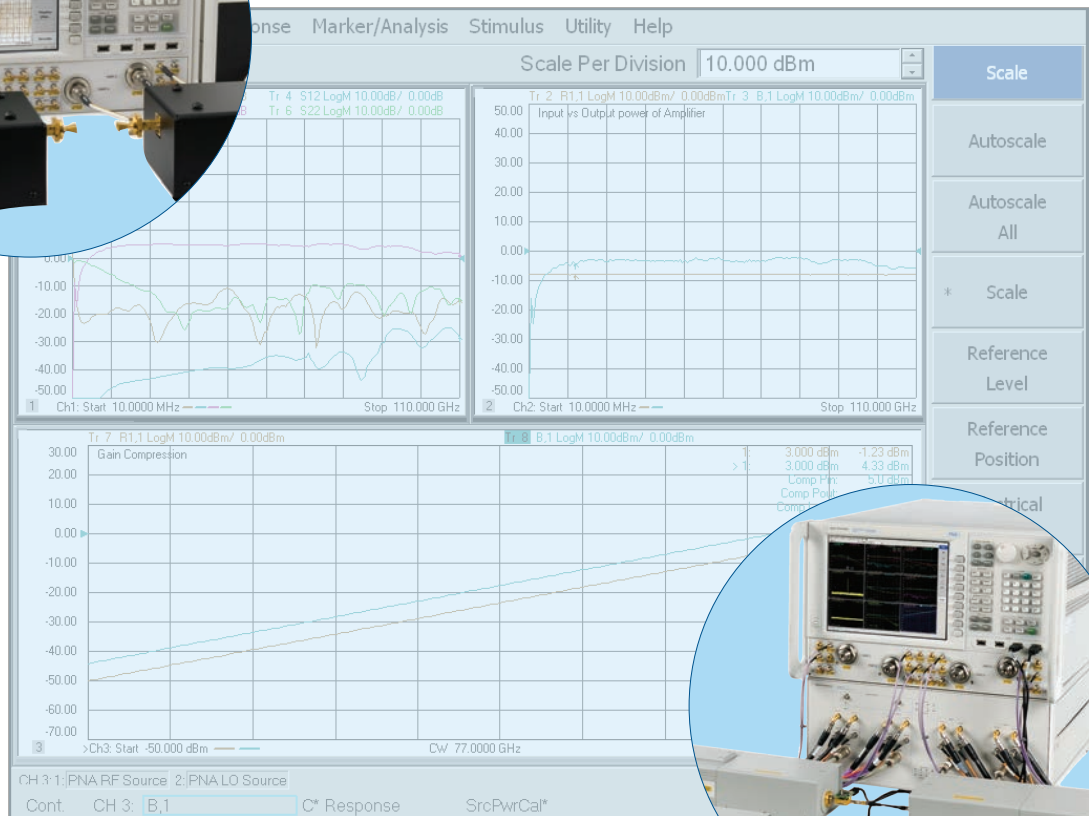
onse Marker/Analysis Stimulus Utility Help

Scale Per Division 10.000 dBm

Scale

Autoscale

Autoscale All

* Scale

Reference Level

Reference Position

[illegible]trical

Tr 4 S12 LogM 10.00dB/ 0.00dB
B Tr 6 S22 LogM 10.00dB/ 0.00dB

0.00
-10.00
-20.00
-30.00
-40.00
-50.00

1 Ch1: Start 10.0000 MHz Stop 110.000 GHz

Tr 2 R1,1 LogM 10.00dBm/ 0.00dBm Tr 3 B,1 LogM 10.00dBm/ 0.00dBm

Input vs Output power of Amplifier

50.00
40.00
30.00
20.00
10.00
0.00
-10.00
-20.00
-30.00
-40.00
-50.00

2 Ch2: Start 10.0000 MHz Stop 110.000 GHz

Tr 7 R1,1 LogM 10.00dBm/ 0.00dBm Tr 8 B,1 LogM 10.00dBm/ 0.00dBm

Gain Compression

1: 3.000 dBm -1.23 dBm
> 1: 3.000 dBm 4.33 dBm
Comp Pin: 5.0 dBm
Comp Pout
Comp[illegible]

30.00
20.00
10.00
0.00
-10.00
-20.00
-30.00
-40.00
-50.00
-60.00
-70.00

3 >Ch3: Start -50.000 dBm CW 77.0000 GHz

CH 3: 1: PNA RF Source 2: PNA LO Source

Cont. CH 3: B,1 C* Response SrcPwrCal*